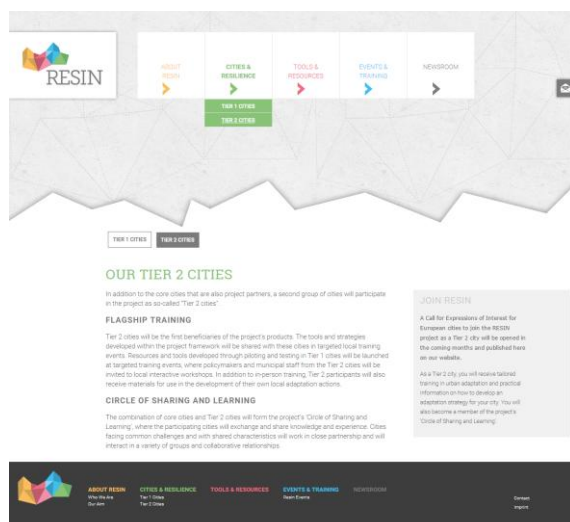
RESIN

ABOUT RESIN

CITIES & RESILIENCE

TOOLS & RESOURCES

EVENTS & TRAINING

NEWSROOM

TIER 1 CITIES

TIER 2 CITIES

TIER 1 CITIES TIER 2 CITIES

OUR TIER 2 CITIES

In addition to the core cities that are also project partners, a second group of cities will participate in the project as so-called "Tier 2 cities".

FLAGSHIP TRAINING

Tier 2 cities will be the first beneficiaries of the project's products. The tools and strategies developed within the project framework will be shared with these cities in targeted local training events. Resources and tools developed through piloting and testing in Tier 1 cities will be launched at targeted training events, where policymakers and municipal staff from the Tier 2 cities will be invited to local interactive workshops. In addition to in-person training, Tier 2 participants will also receive materials for use in the development of their own local adaptation actions.

CIRCLE OF SHARING AND LEARNING

The combination of core cities and Tier 2 cities will form the project's 'Circle of Sharing and Learning', where the participating cities will exchange and share knowledge and experience. Cities facing common challenges and with shared characteristics will work in close partnership and will interact in a variety of groups and collaborative relationships.

JOIN RESIN

A Call for Expressions of Interest for European cities to join the RESIN project as a Tier 2 city will be opened in the coming months and published here on our website.

As a Tier 2 city, you will receive tailored training in urban adaptation and practical information on how to develop an adaptation strategy for your city. You will also become a member of the project's 'Circle of Sharing and Learning'.

ABOUT RESIN
Who We Are
Our Aim

CITIES & RESILIENCE
Tier 1 Cities
Tier 2 Cities

TOOLS & RESOURCES

EVENTS & TRAINING
Resin Events

NEWSROOM

Contact
Imprint